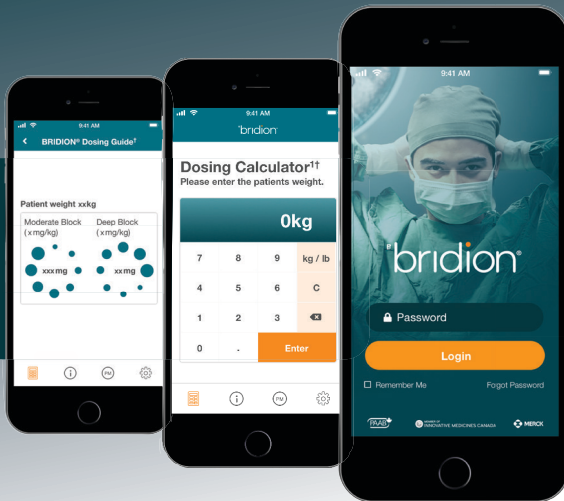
9:41 AM

BRIDION® Dosing Guide†

Patient weight xxkg

Moderate Block (x mg/kg)

Deep Block (x mg/kg)

xxx mg

xx mg

PM

9:41 AM

bridion

Dosing Calculator†‡

Please enter the patients weight.

0kg

7 8 9 kg / lb

4 5 6 C

1 2 3

0 . Enter

PM

9:41 AM

bridion®

Password

Login

Remember Me

Fogot Password

PAAB

INNOVATIVE MEDICINES CANADA

MERCK